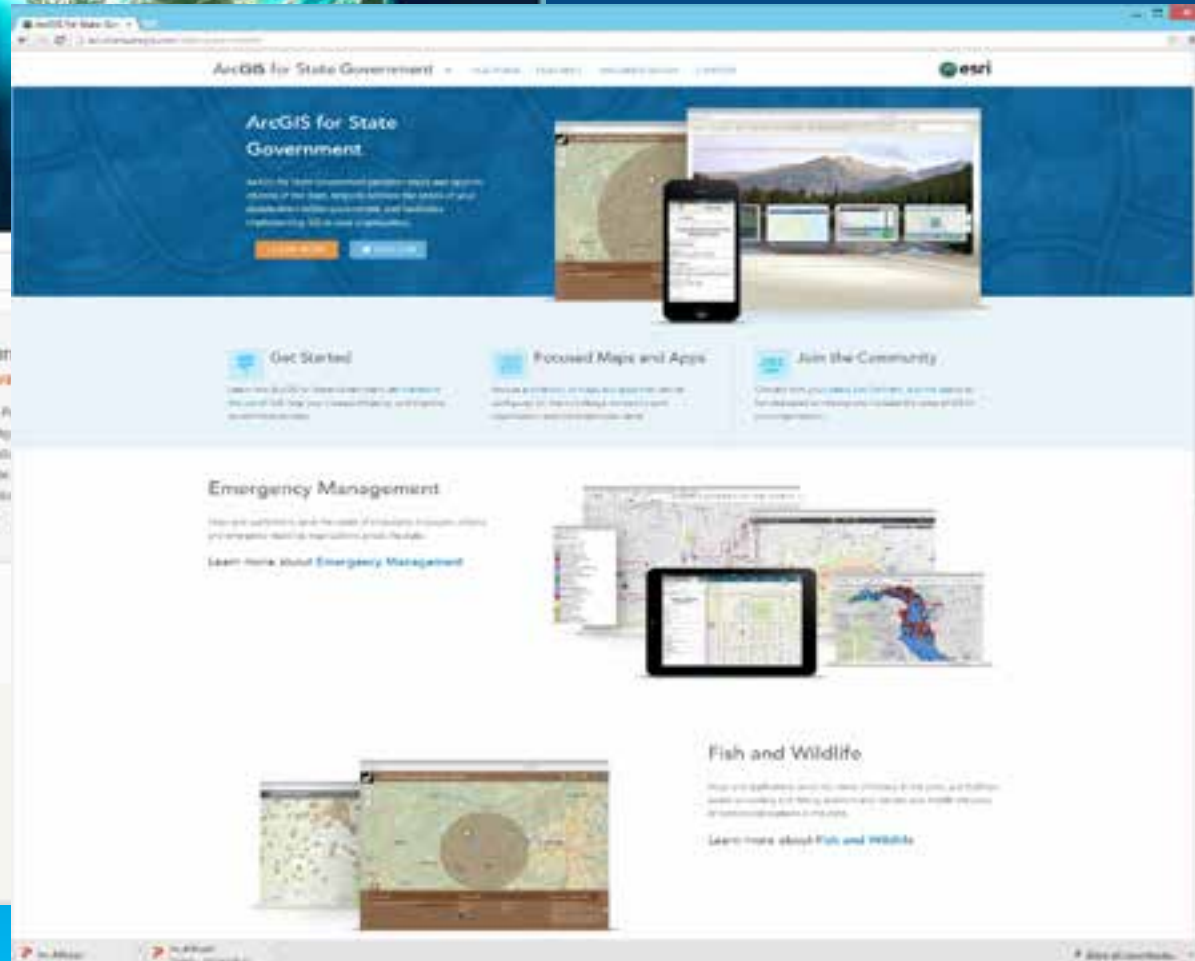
ArcGIS for State Government

esri

ArcGIS for State Government

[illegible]

Get Started

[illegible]

Focused Maps and Apps

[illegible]

Join the Community

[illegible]

Emergency Management

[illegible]

Learn more about Emergency Management

Fish and Wildlife

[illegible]

Learn more about Fish and Wildlife